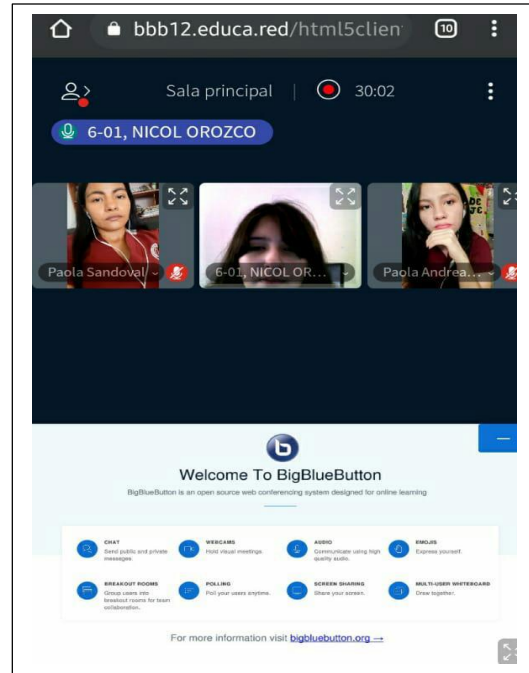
bbb12.educa.red/html5clien

10

Sala principal | 30:02

6-01, NICOL OROZCO

Paola Sandoval

6-01, NICOL OR...

Paola Andrea...

Welcome To BigBlueButton

BigBlueButton is an open source web conferencing system designed for online learning

CHAT
Send public and private messages.

WEBCAMS
Hold visual meetings.

AUDIO
Communicate using high quality audio.

EMOJIS
Express yourself.

BREAKOUT ROOMS
Group users into breakout rooms for team collaboration.

POLLING
Poll your users anytime.

SCREEN SHARING
Share your screen.

MULTI-USER WHITEBOARD
Draw together.

For more information visit bigbluebutton.org →